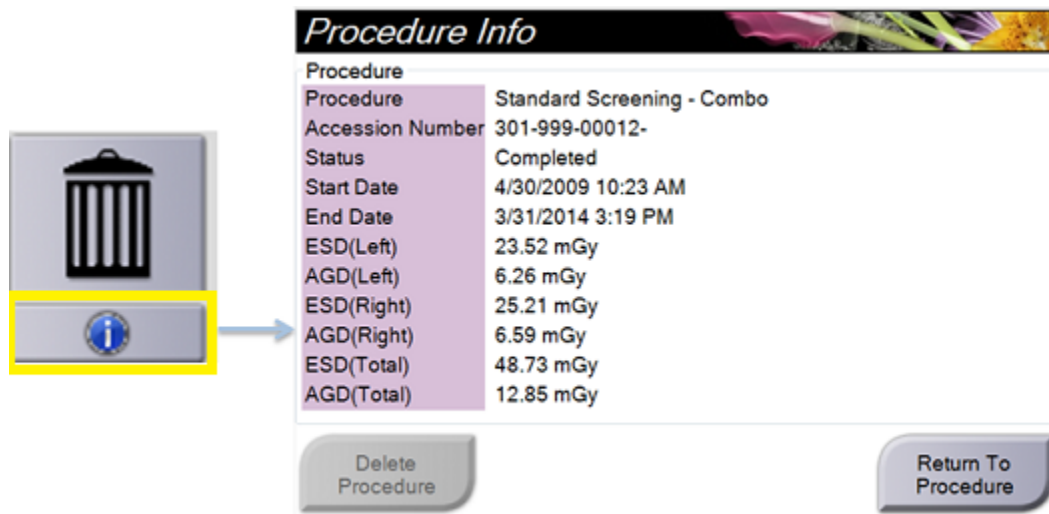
Procedure Info

Procedure

| Procedure | Standard Screening - Combo |
|---|---|
| Accession Number | 301-999-00012- |
| Status | Completed |
| Start Date | 4/30/2009 10:23 AM |
| End Date | 3/31/2014 3:19 PM |
| ESD(Left) | 23.52 mGy |
| AGD(Left) | 6.26 mGy |
| ESD(Right) | 25.21 mGy |
| AGD(Right) | 6.59 mGy |
| ESD(Total) | 48.73 mGy |
| AGD(Total) | 12.85 mGy |

Delete Procedure

Return To Procedure